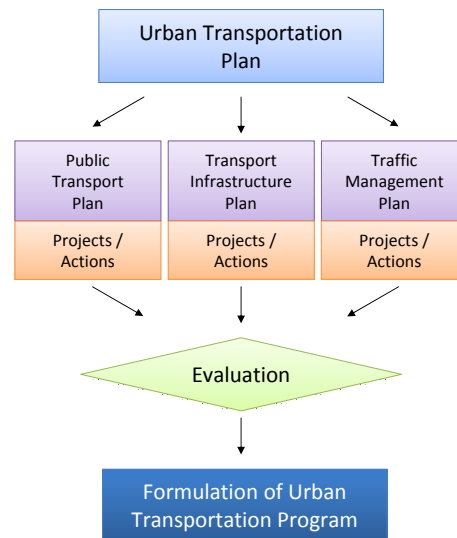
Urban Transportation Plan

Public Transport Plan

Projects / Actions

Transport Infrastructure Plan

Projects / Actions

Traffic Management Plan

Projects / Actions

Evaluation

Formulation of Urban Transportation Program